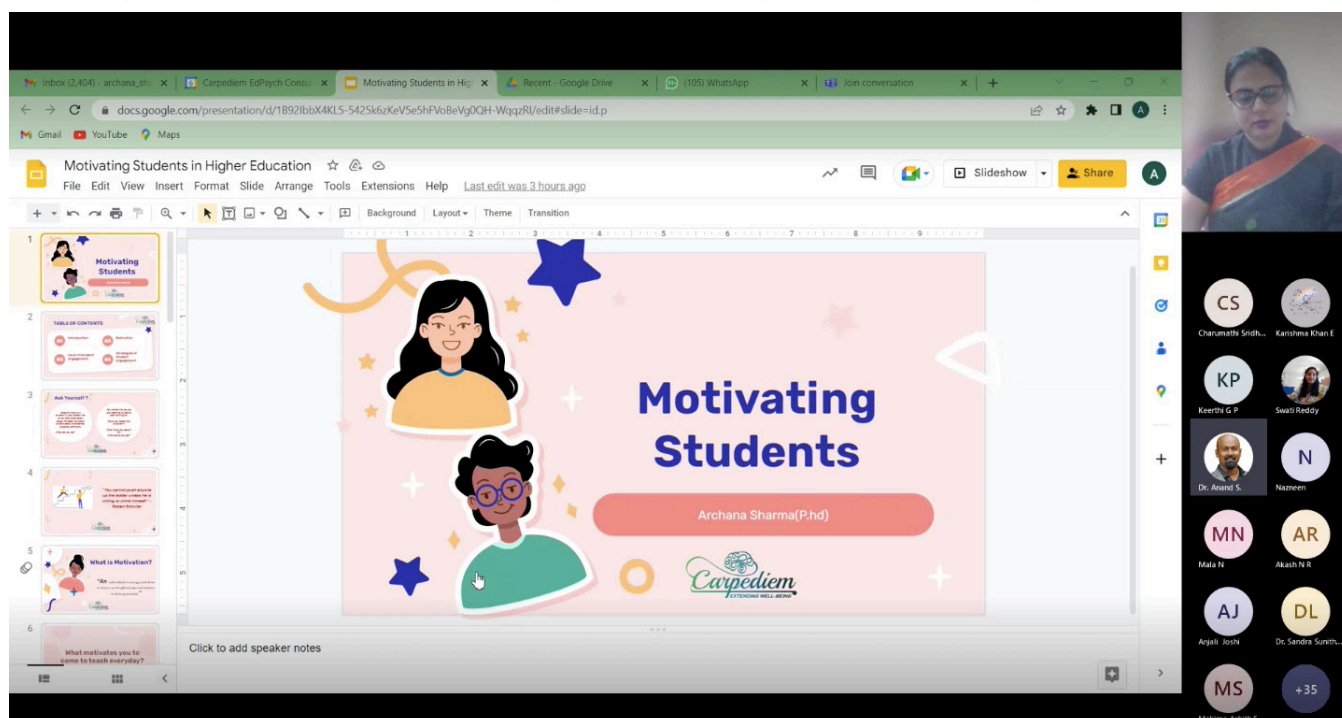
Inbox (2,404) - archana_sh | Carpediem EdPsych Consu | Motivating Students in Hig | Recent - Google Drive | (105) WhatsApp | Join conversation

docs.google.com/presentation/d/1B92IbbX4KL5-5425k6zKeV5e5hFVoBeVg0QH-WqqzRl/edit#slide=id.p

Gmail YouTube Maps

Motivating Students in Higher Education
File Edit View Insert Format Slide Arrange Tools Extensions Help Last edit was 3 hours ago

Slideshow Share A

Background Layout Theme Transition

1 Motivating Students
2 TABLE OF CONTENTS
3 Ask Yourself?
4
5 What is Motivation?
6 What motivates you to come to teach everyday?

Motivating Students

Archana Sharma(P.hd)

Carpediem
EXTENDING WELL-BEING

Click to add speaker notes

CS Charumathi Sridh...
Karishma Khan E
KP Keerthi G P
Swati Reddy
Dr. Anand S.
N Nazmeen
MN Mala N
AR Akash N R
AJ Anjali Joshi
DL Dr. Sandra Sunith...
MS
+35